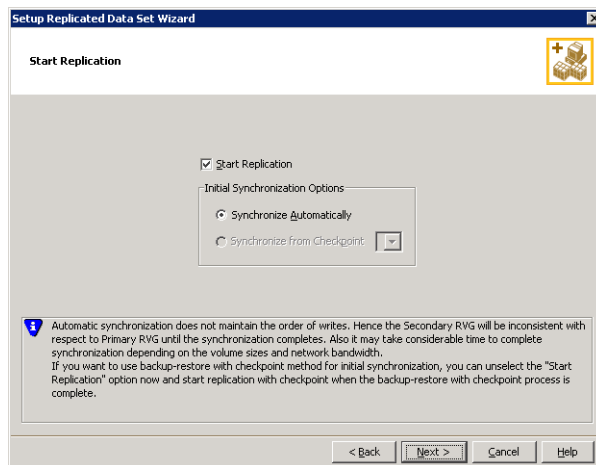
Setup Replicated Data Set Wizard

Start Replication

Start Replication

Initial Synchronization Options

Synchronize Automatically

Synchronize from Checkpoint

Automatic synchronization does not maintain the order of writes. Hence the Secondary RVG will be inconsistent with respect to Primary RVG until the synchronization completes. Also it may take considerable time to complete synchronization depending on the volume sizes and network bandwidth.
If you want to use backup-restore with checkpoint method for initial synchronization, you can unselect the "Start Replication" option now and start replication with checkpoint when the backup-restore with checkpoint process is complete.

< Back

Next >

Cancel

Help